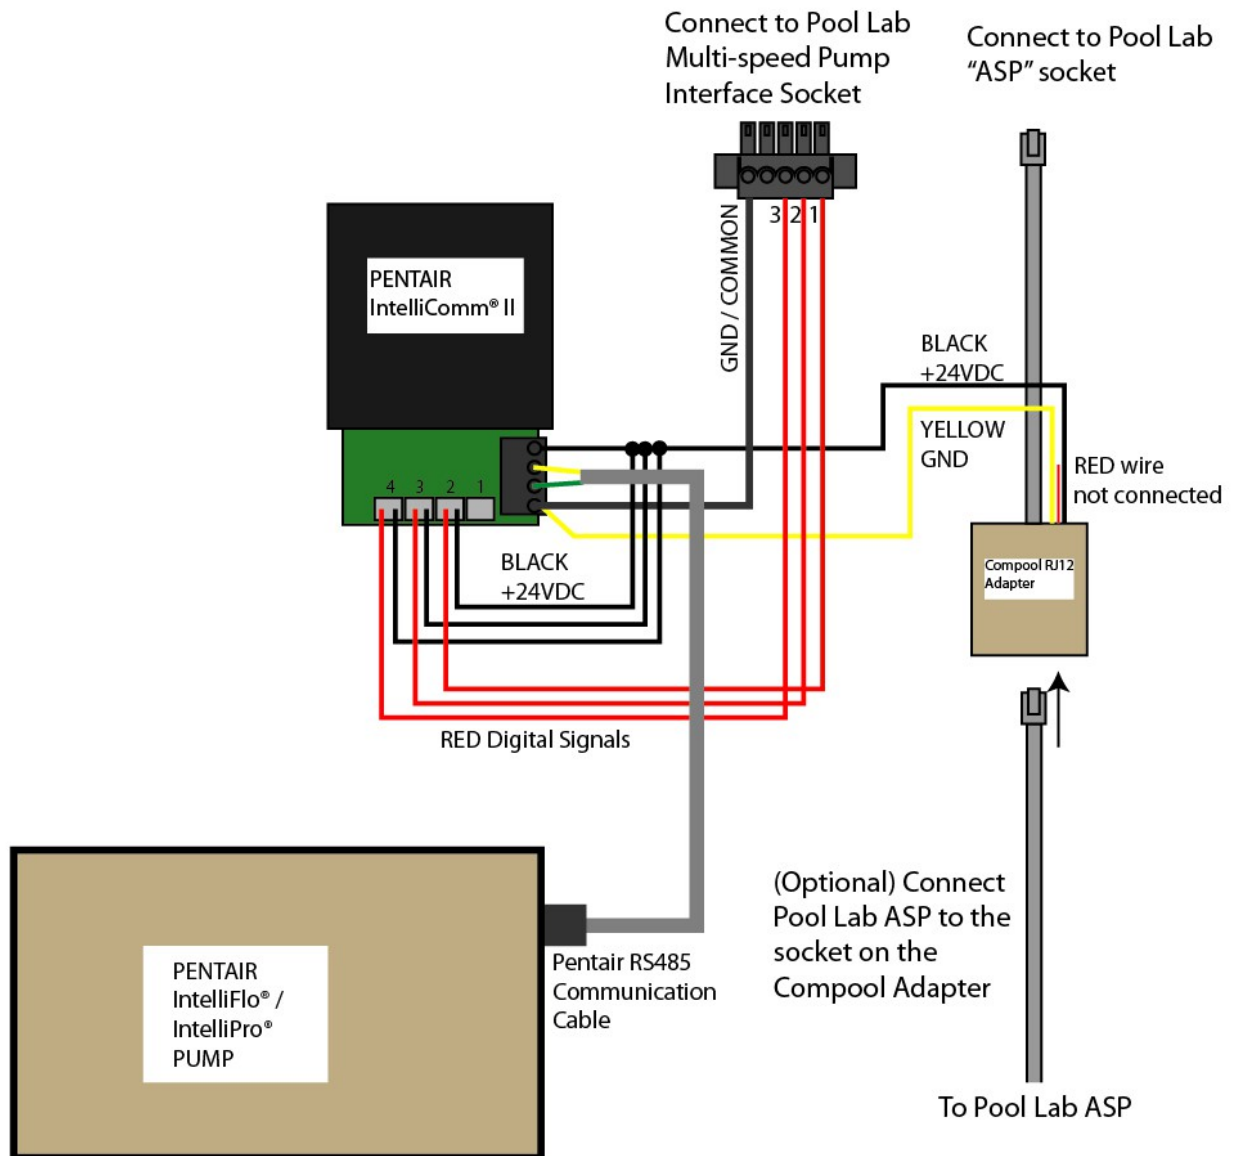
Connect to Pool Lab Multi-speed Pump Interface Socket

Connect to Pool Lab "ASP" socket

3 2 1

GND / COMMON

PENTAIR IntelliComm® II

BLACK +24VDC

YELLOW GND

RED wire not connected

4 3 2 1

Compool RJ12 Adapter

BLACK +24VDC

RED Digital Signals

PENTAIR IntelliFlo® / IntelliPro® PUMP

Pentair RS485 Communication Cable

(Optional) Connect Pool Lab ASP to the socket on the Compool Adapter

To Pool Lab ASP